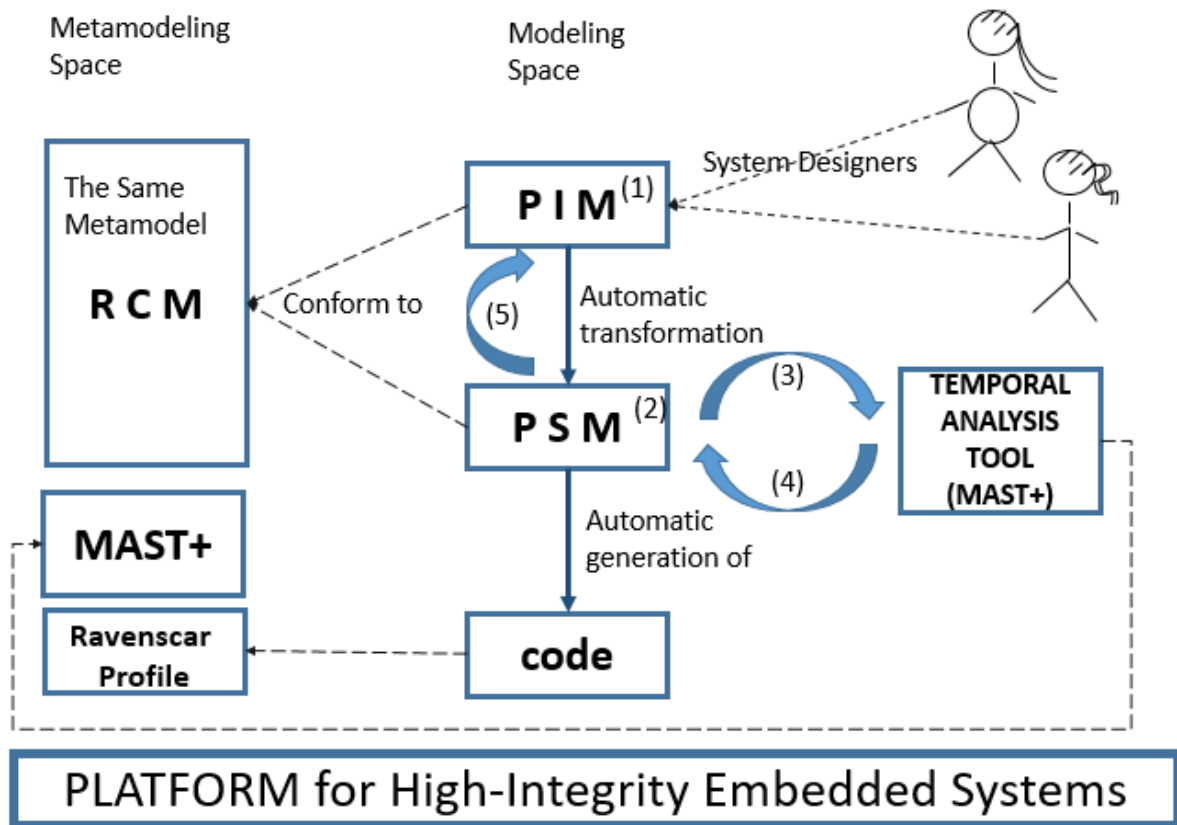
Metamodeling Space

Modeling Space

The Same Metamodel

R C M

System Designers

P I M (1)

Conform to

(5)

Automatic transformation

(3)

TEMPORAL ANALYSIS TOOL (MAST+)

P S M (2)

(4)

Automatic generation of

MAST+

Ravenscar Profile

code

PLATFORM for High-Integrity Embedded Systems